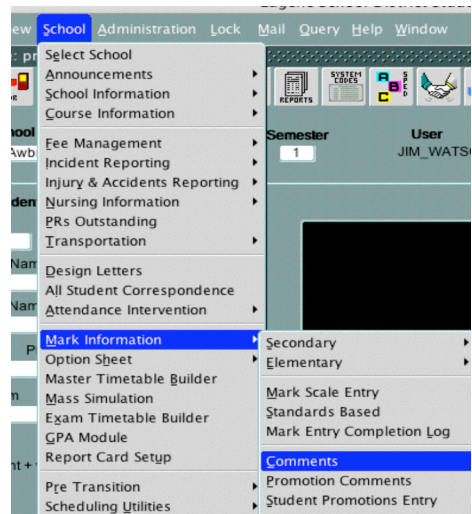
Eugene School District Stud

ew School Administration Lock Mail Query Help Window

s: pr

REPORTS SYSTEM CODES A B C

hool Awb

Semester 1

User JIM_WATS

den

Nam

Nam

P

n

nt +

Select School
Announcements
School Information
Course Information

Fee Management
Incident Reporting
Injury & Accidents Reporting
Nursing Information
PRs Outstanding
Transportation

Design Letters
All Student Correspondence
Attendance Intervention

Mark Information
Option Sheet
Master Timetable Builder
Mass Simulation
Exam Timetable Builder
GPA Module
Report Card Setup

Pre Transition
Scheduling Utilities

Secondary
Elementary

Mark Scale Entry
Standards Based
Mark Entry Completion Log

Comments
Promotion Comments
Student Promotions Entry